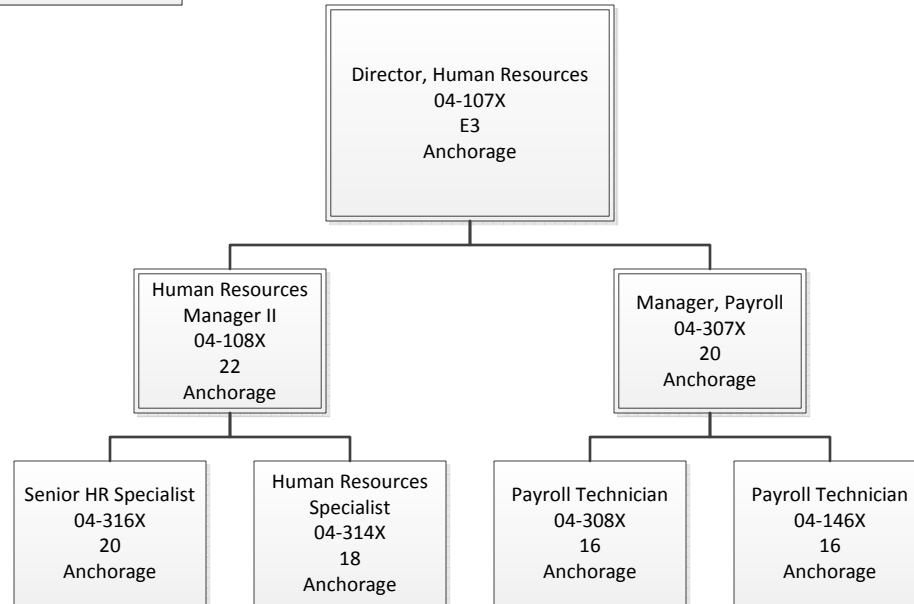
Director, Human Resources
04-107X
E3
Anchorage

Human Resources
Manager II
04-108X
22
Anchorage

Manager, Payroll
04-307X
20
Anchorage

Senior HR Specialist
04-316X
20
Anchorage

Human Resources
Specialist
04-314X
18
Anchorage

Payroll Technician
04-308X
16
Anchorage

Payroll Technician
04-146X
16
Anchorage